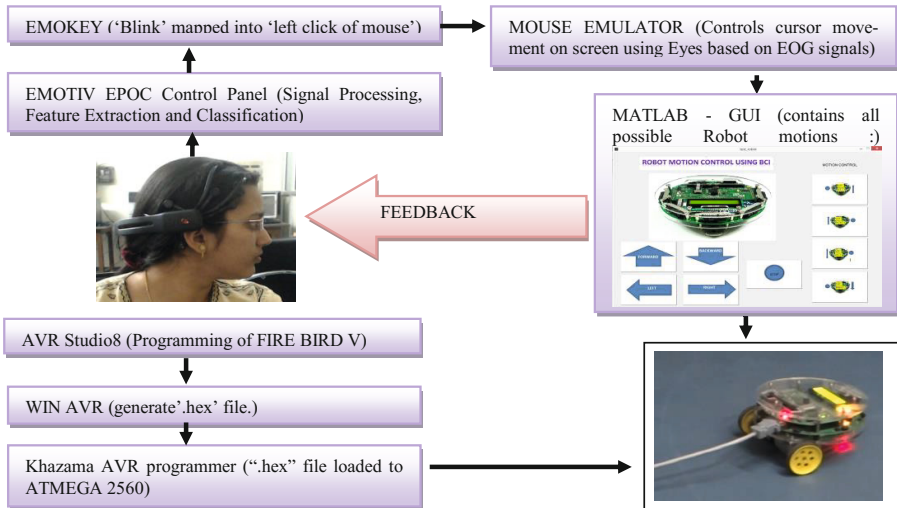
EMOKEY (‘Blink’ mapped into ‘left click of mouse’)

MOUSE EMULATOR (Controls cursor movement on screen using Eyes based on EOG signals)

EMOTIV EPOC Control Panel (Signal Processing, Feature Extraction and Classification)

MATLAB - GUI (contains all possible Robot motions :)

ROBOT MOTION CONTROL USING BCI

MOTION CONTROL

FORWARD

BACKWARD

LEFT

RIGHT

STOP

FEEDBACK

AVR Studio8 (Programming of FIRE BIRD V)

WIN AVR (generate'.hex' file.)

Khazama AVR programmer (".hex" file loaded to ATMEGA 2560)